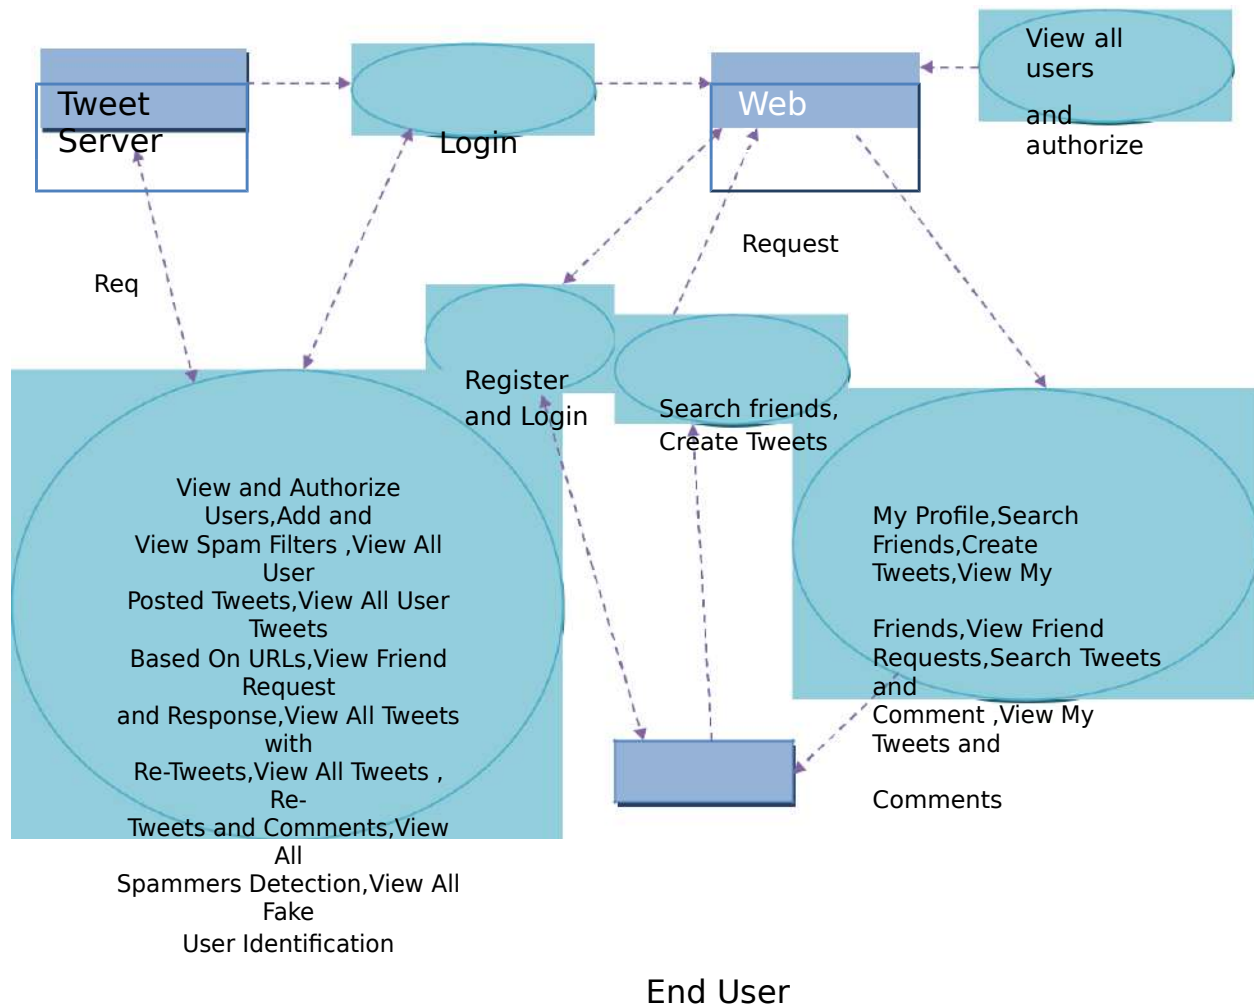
Tweet Server

Login

Web

View all users

and authorize

Request

Req

Register and Login

Search friends, Create Tweets

View and Authorize Users,Add and View Spam Filters ,View All User Posted Tweets,View All User Tweets Based On URLs,View Friend Request and Response,View All Tweets with Re-Tweets,View All Tweets , Re-Tweets and Comments,View All Spammers Detection,View All Fake User Identification

My Profile,Search Friends,Create Tweets,View My

Friends,View Friend Requests,Search Tweets and Comment ,View My Tweets and

Comments

End User